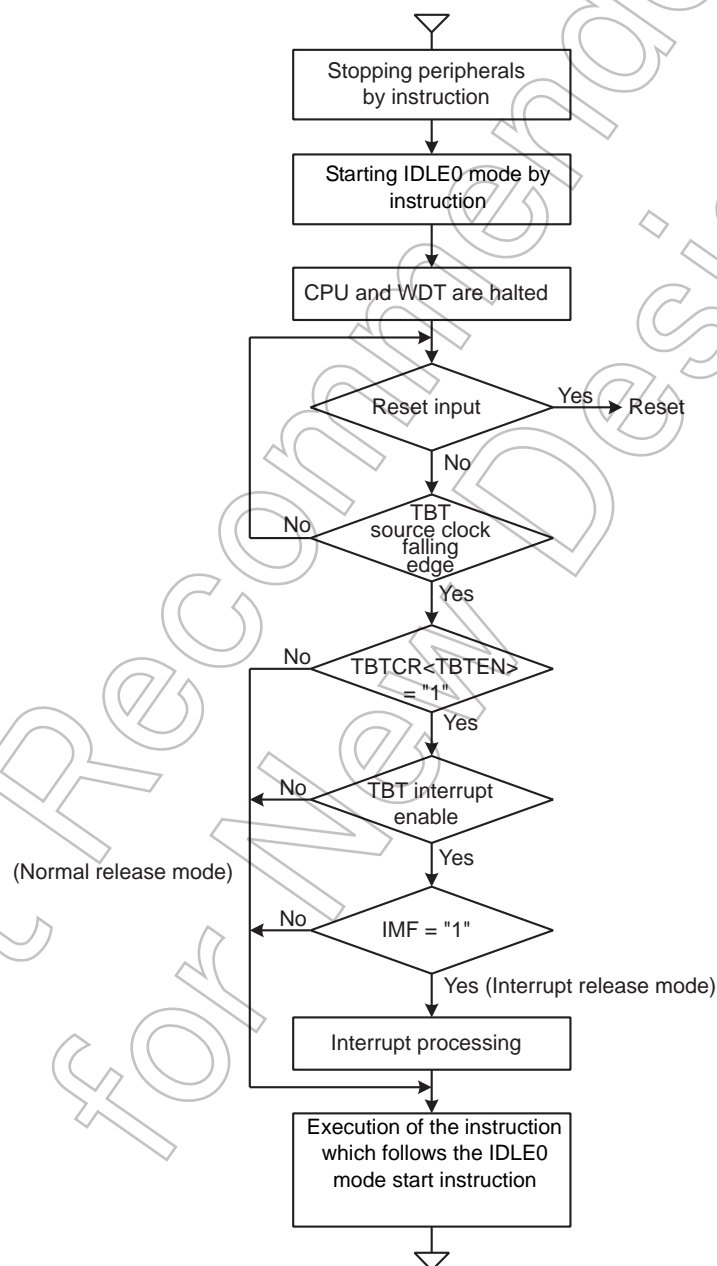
Stopping peripherals by instruction

Starting IDLE0 mode by instruction

CPU and WDT are halted

Reset input

Yes

Reset

No

TBT source clock falling edge

No

Yes

No

TBTCR<TBTEN> = "1"

Yes

No

TBT interrupt enable

Yes

(Normal release mode)

No

IMF = "1"

Yes (Interrupt release mode)

Interrupt processing

Execution of the instruction which follows the IDLE0 mode start instruction

Not Recommended for New Design